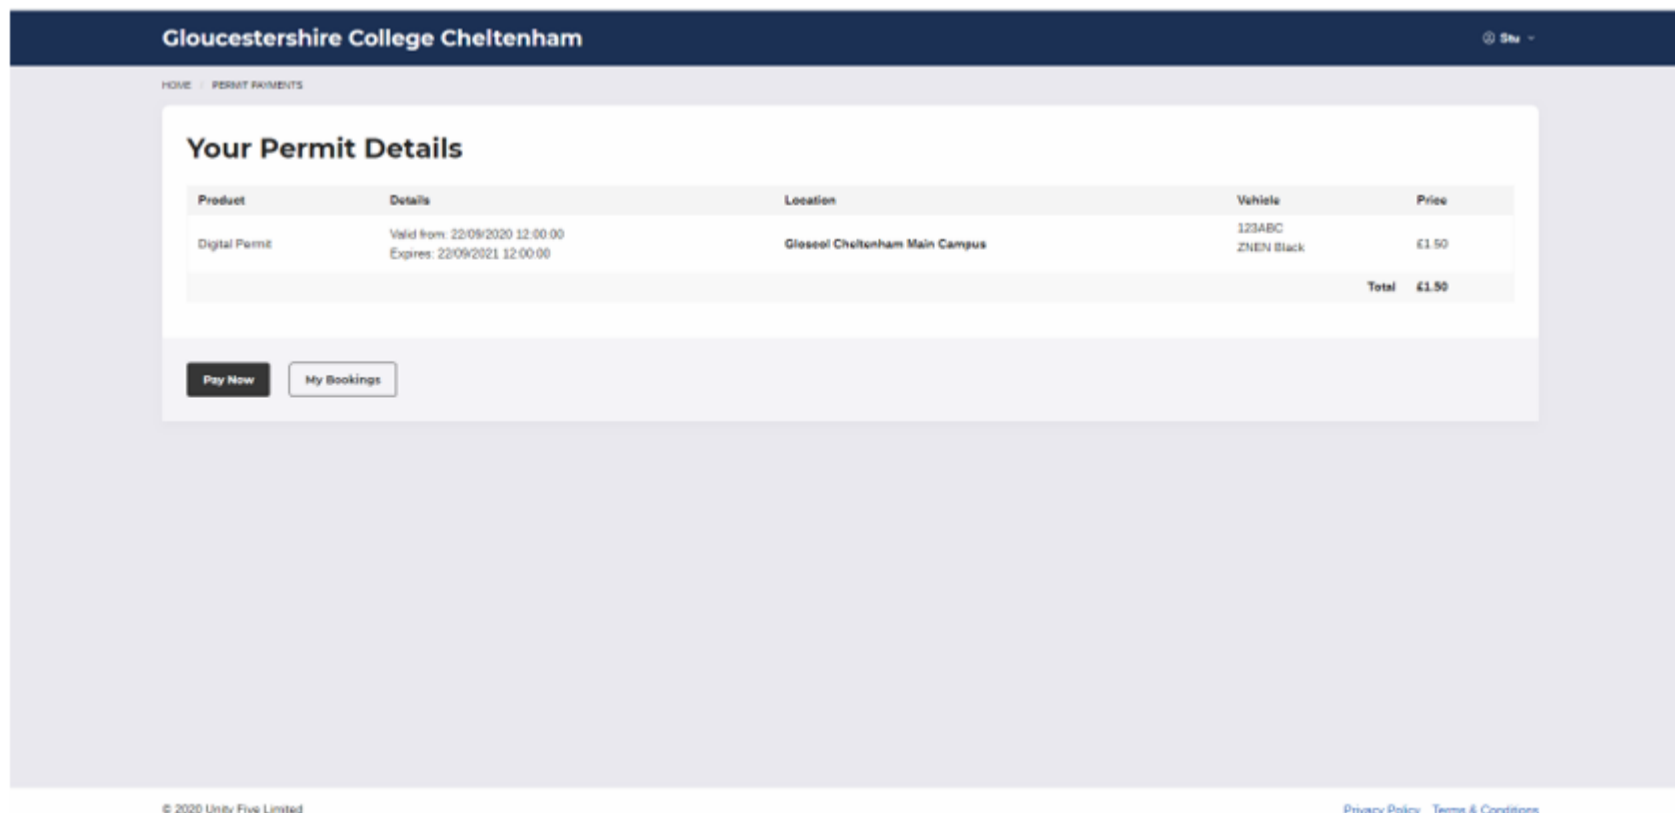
Gloucestershire College Cheltenham

Stu

HOME / PERMIT PAYMENTS

Your Permit Details

| Product | Details | Location | Vehicle | Price |
|---|---|---|---|---|
| Digital Permit | Valid from: 22/09/2020 12:00:00 Expires: 22/09/2021 12:00:00 | Gloscol Cheltenham Main Campus | 123ABC ZNEN Black | £1.50 |
| | | | Total | £1.50 |

Pay Now

My Bookings

© 2020 Unity Five Limited

Privacy Policy Terms & Conditions